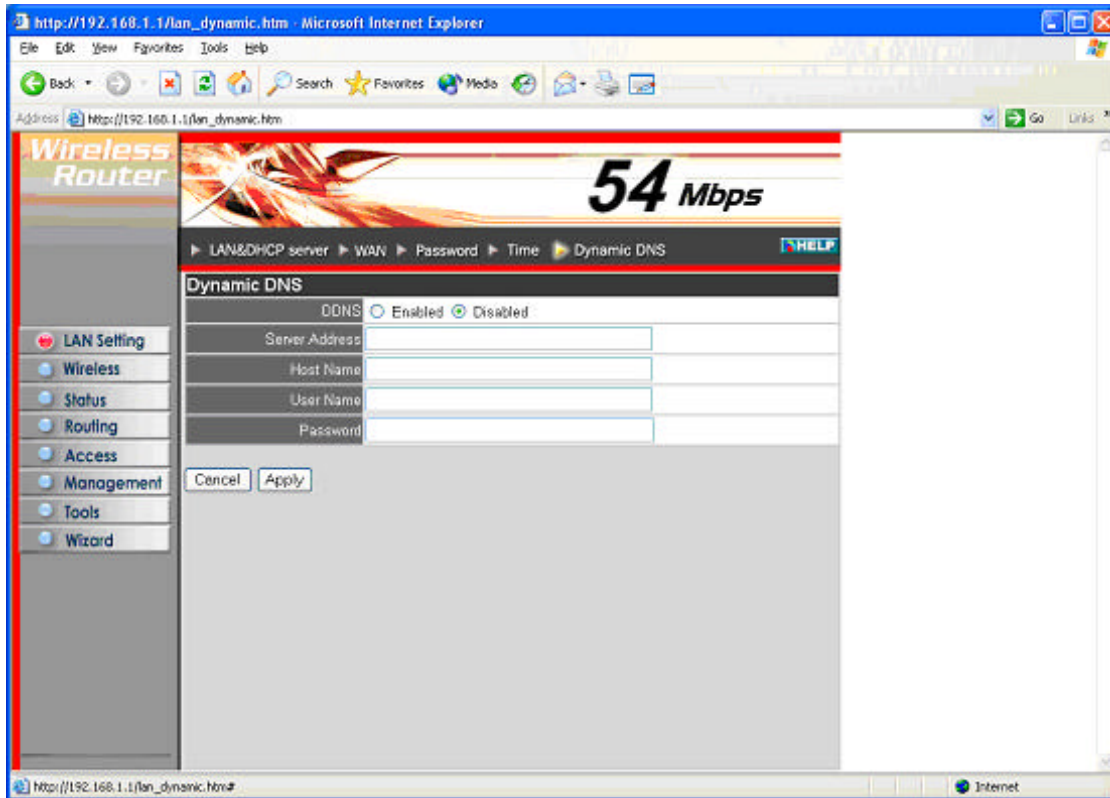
http://192.168.1.1/lan_dynamic.htm - Microsoft Internet Explorer

File Edit View Favorites Tools Help

Back Search Favorites Media

Address http://192.168.1.1/lan_dynamic.htm

Go Links

Wireless Router

54 Mbps

▶ LAN&DHCP server ▶ WAN ▶ Password ▶ Time ▶ Dynamic DNS

HELP

LAN Setting
Wireless
Status
Routing
Access
Management
Tools
Wizard

Dynamic DNS

| | |
|---|---|
| DDNS | ○ Enabled ⊙ Disabled |
| Server Address | |
| Host Name | |
| User Name | |
| Password | |

Cancel Apply

http://192.168.1.1/lan_dynamic.htm#

Internet